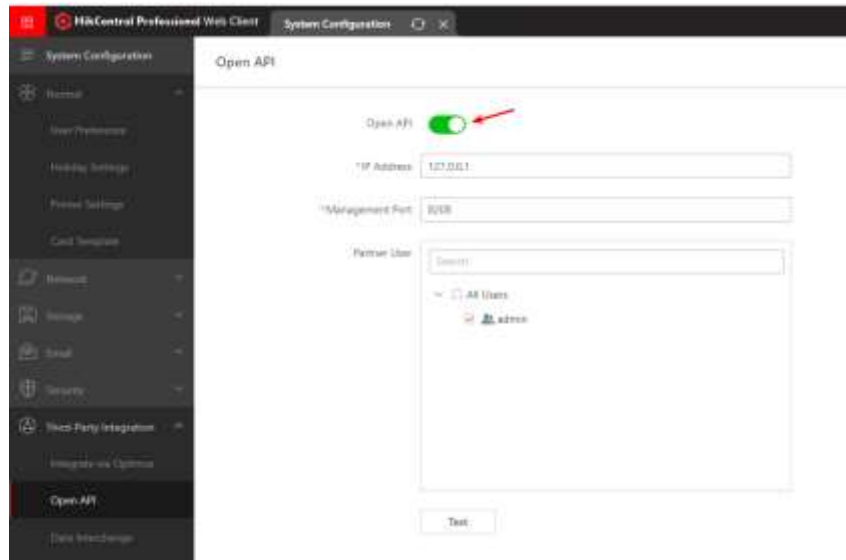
HikCentral Professional Web Client
System Configuration

System Configuration
Normal
User Preference
Holiday Settings
Printer Settings
Card Template
Network
Storage
Email
Security
Third-Party Integration
Integrate via OpenAPI
Open API
Data Interchange

Open API

Open API
*IP Address 127.0.0.1
*Management Port 8208
Partner User
Search
All Users
admin
Test